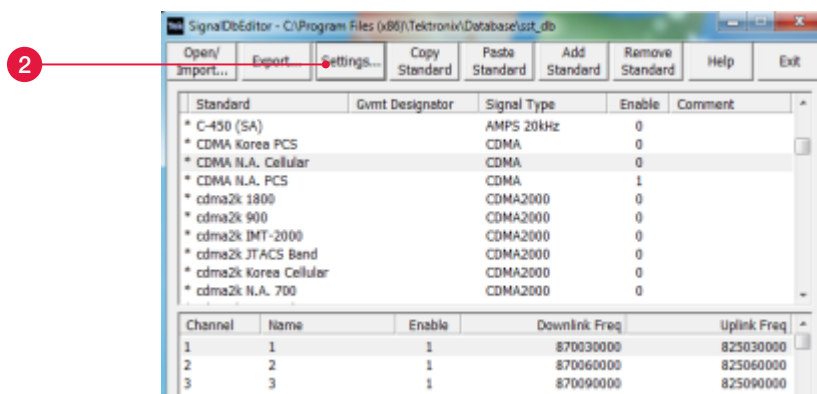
2

SignalDbEditor - C:\Program Files (x86)\Tektronix\Database\sst_db

Open/ Import... | Export... | Settings... | Copy Standard | Paste Standard | Add Standard | Remove Standard | Help | Exit

| Standard | Gvmt Designator | Signal Type | Enable | Comment |
|---|---|---|---|---|
| * C-450 (SA) | | AMPS 20kHz | 0 | |
| * CDMA Korea PCS | | CDMA | 0 | |
| * CDMA N.A. Cellular | | CDMA | 0 | |
| * CDMA N.A. PCS | | CDMA | 1 | |
| * cdma2k 1800 | | CDMA2000 | 0 | |
| * cdma2k 900 | | CDMA2000 | 0 | |
| * cdma2k IMT-2000 | | CDMA2000 | 0 | |
| * cdma2k JTACS Band | | CDMA2000 | 0 | |
| * cdma2k Korea Cellular | | CDMA2000 | 0 | |
| * cdma2k N.A. 700 | | CDMA2000 | 0 | |

| Channel | Name | Enable | Downlink Freq | Uplink Freq |
|---|---|---|---|---|
| 1 | 1 | 1 | 870030000 | 825030000 |
| 2 | 2 | 1 | 870060000 | 825060000 |
| 3 | 3 | 1 | 870090000 | 825090000 |